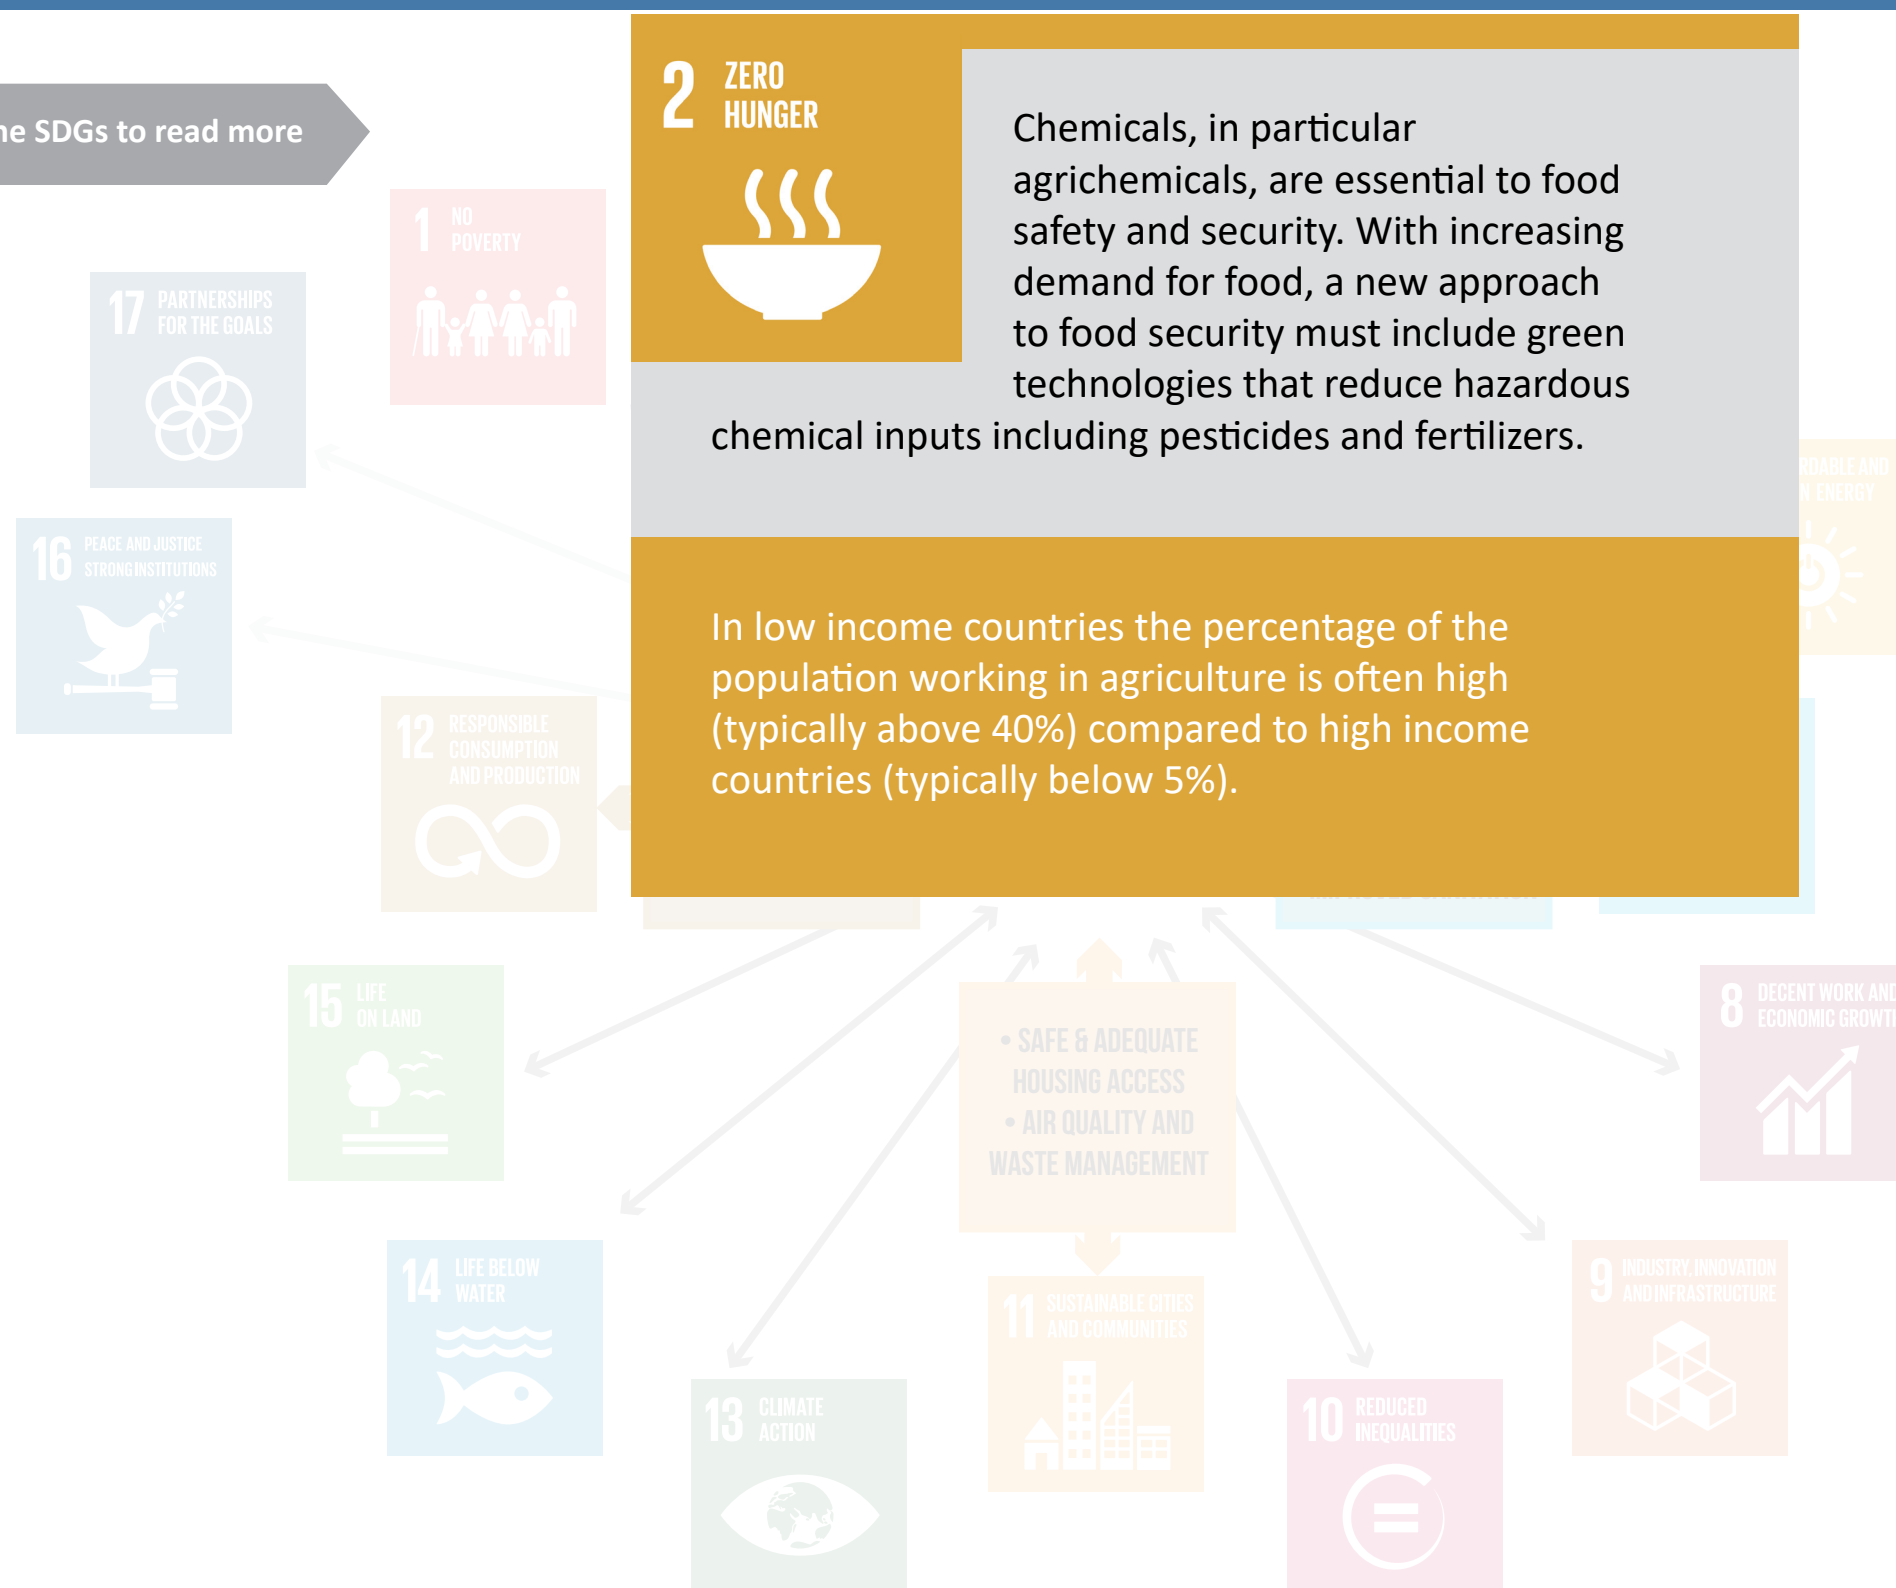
he SDGs to read more

2 ZERO HUNGER

Chemicals, in particular agrichemicals, are essential to food safety and security. With increasing demand for food, a new approach to food security must include green technologies that reduce hazardous chemical inputs including pesticides and fertilizers.

In low income countries the percentage of the population working in agriculture is often high (typically above 40%) compared to high income countries (typically below 5%).

1 NO POVERTY

17 PARTNERSHIPS FOR THE GOALS

16 PEACE AND JUSTICE STRONG INSTITUTIONS

12 RESPONSIBLE CONSUMPTION AND PRODUCTION

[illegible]DABLE AND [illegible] ENERGY

15 LIFE ON LAND

• SAFE & ADEQUATE HOUSING ACCESS
• AIR QUALITY AND WASTE MANAGEMENT

8 DECENT WORK AND ECONOMIC GROWT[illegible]

14 LIFE BELOW WATER

13 CLIMATE ACTION

11 SUSTAINABLE CITIES AND COMMUNITIES

10 REDUCED INEQUALITIES

9 INDUSTRY, INNOVATION AND INFRASTRUCTURE